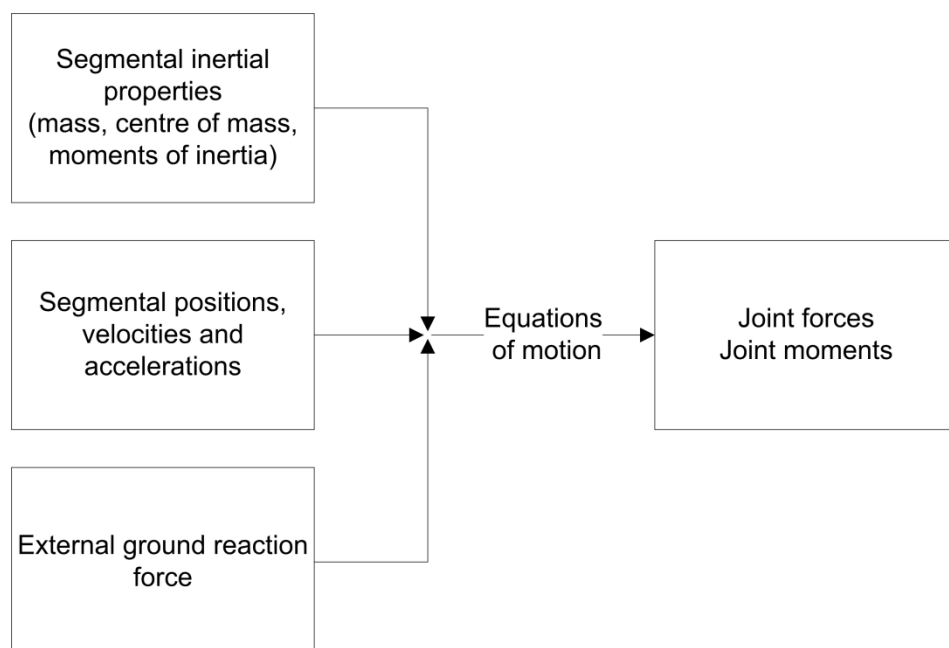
Segmental inertial properties (mass, centre of mass, moments of inertia)

Segmental positions, velocities and accelerations

External ground reaction force

Equations of motion

Joint forces
Joint moments